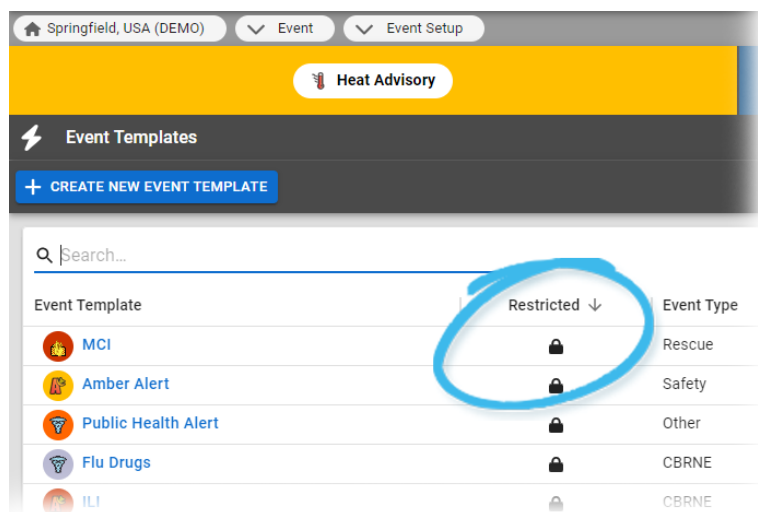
Springfield, USA (DEMO) Event Event Setup

Heat Advisory

Event Templates

+ CREATE NEW EVENT TEMPLATE

Search...

| Event Template | Restricted ↓ | Event Type |
|---|---|---|
| MCI | | Rescue |
| Amber Alert | | Safety |
| Public Health Alert | | Other |
| Flu Drugs | | CBRNE |
| ILI | | CBRNE |